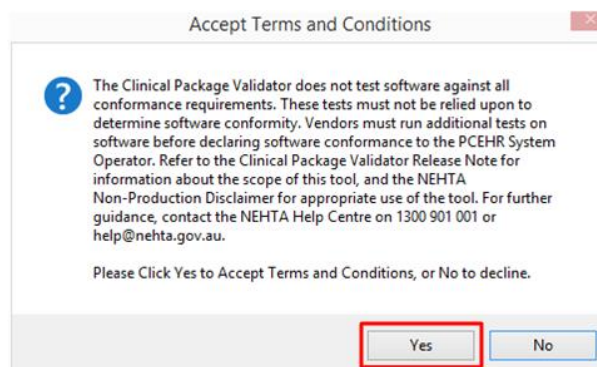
Accept Terms and Conditions

The Clinical Package Validator does not test software against all conformance requirements. These tests must not be relied upon to determine software conformity. Vendors must run additional tests on software before declaring software conformance to the PCEHR System Operator. Refer to the Clinical Package Validator Release Note for information about the scope of this tool, and the NEHTA Non-Production Disclaimer for appropriate use of the tool. For further guidance, contact the NEHTA Help Centre on 1300 901 001 or help@nehta.gov.au.

Please Click Yes to Accept Terms and Conditions, or No to decline.

Yes

No